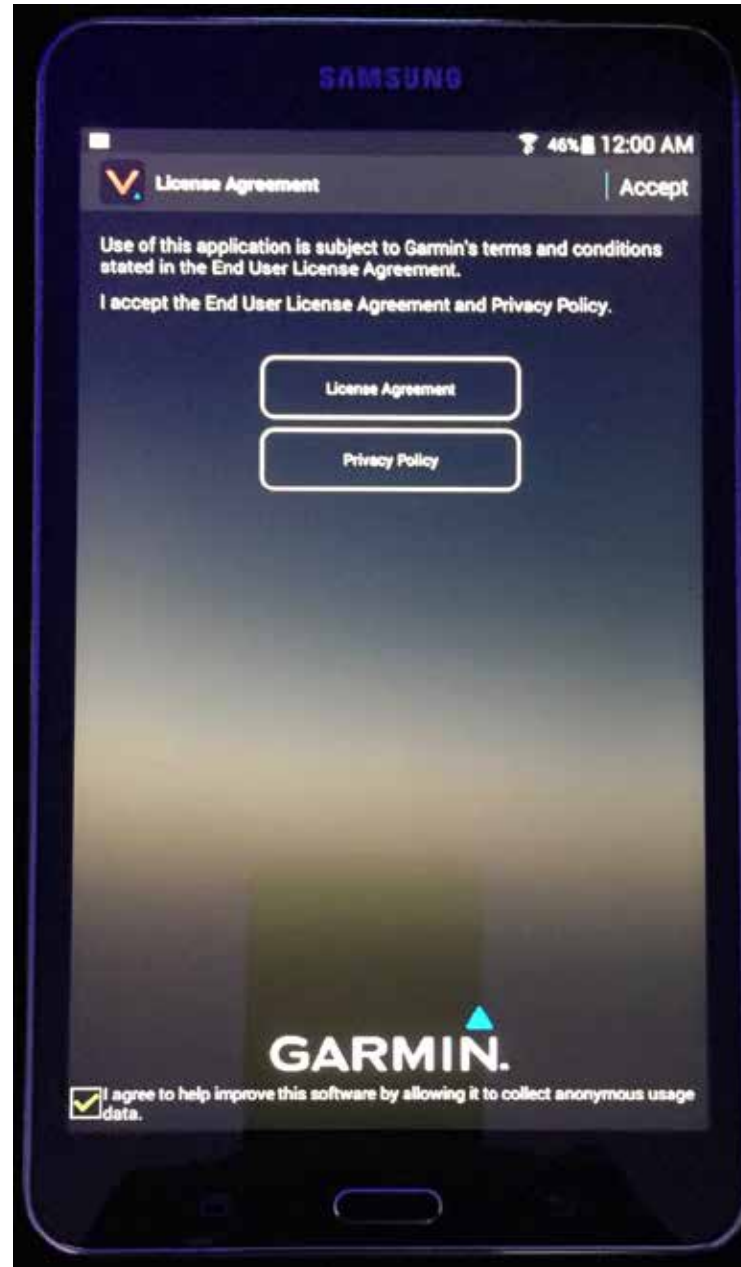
SAMSUNG

46% 12:00 AM

License Agreement

Accept

Use of this application is subject to Garmin's terms and conditions stated in the End User License Agreement.

I accept the End User License Agreement and Privacy Policy.

License Agreement

Privacy Policy

GARMIN.

I agree to help improve this software by allowing it to collect anonymous usage data.